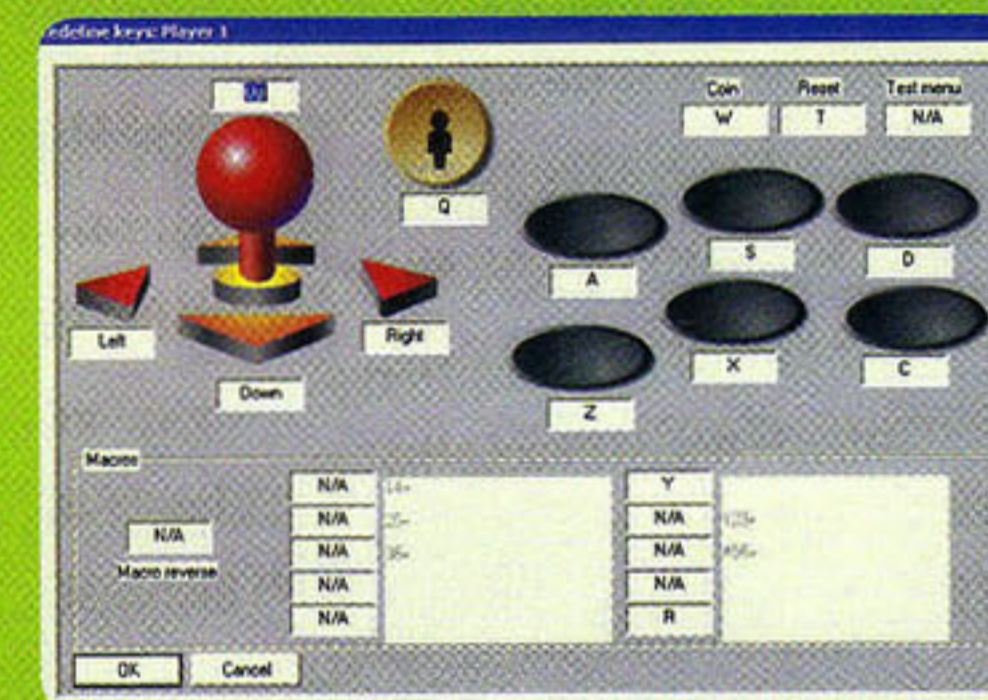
edefine keys: Player 1

Up

Q

Coin
W

Reset
T

Test menu
N/A

Left

Right

Down

A

S

D

X

C

Z

Macros

N/A

Macro reverse

N/A

14=

N/A

25=

N/A

36=

N/A

N/A

Y

N/A

123=

N/A

456=

N/A

R

OK

Cancel